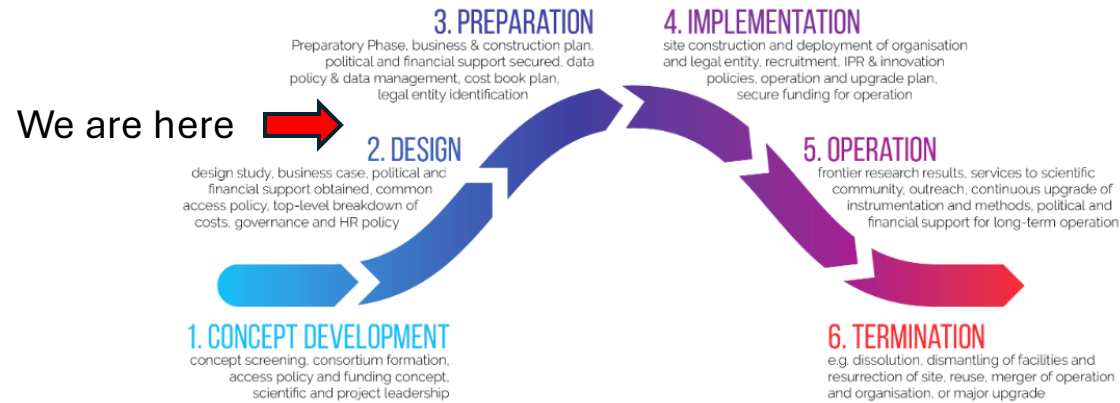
3. PREPARATION
Preparatory Phase, business & construction plan, political and financial support secured, data policy & data management, cost book plan, legal entity identification

4. IMPLEMENTATION
site construction and deployment of organisation and legal entity, recruitment, IPR & innovation policies, operation and upgrade plan, secure funding for operation

We are here

2. DESIGN
design study, business case, political and financial support obtained, common access policy, top-level breakdown of costs, governance and HR policy

5. OPERATION
frontier research results, services to scientific community, outreach, continuous upgrade of instrumentation and methods, political and financial support for long-term operation

1. CONCEPT DEVELOPMENT
concept screening, consortium formation, access policy and funding concept, scientific and project leadership

6. TERMINATION
e.g. dissolution, dismantling of facilities and resurrection of site, reuse, merger of operation and organisation, or major upgrade